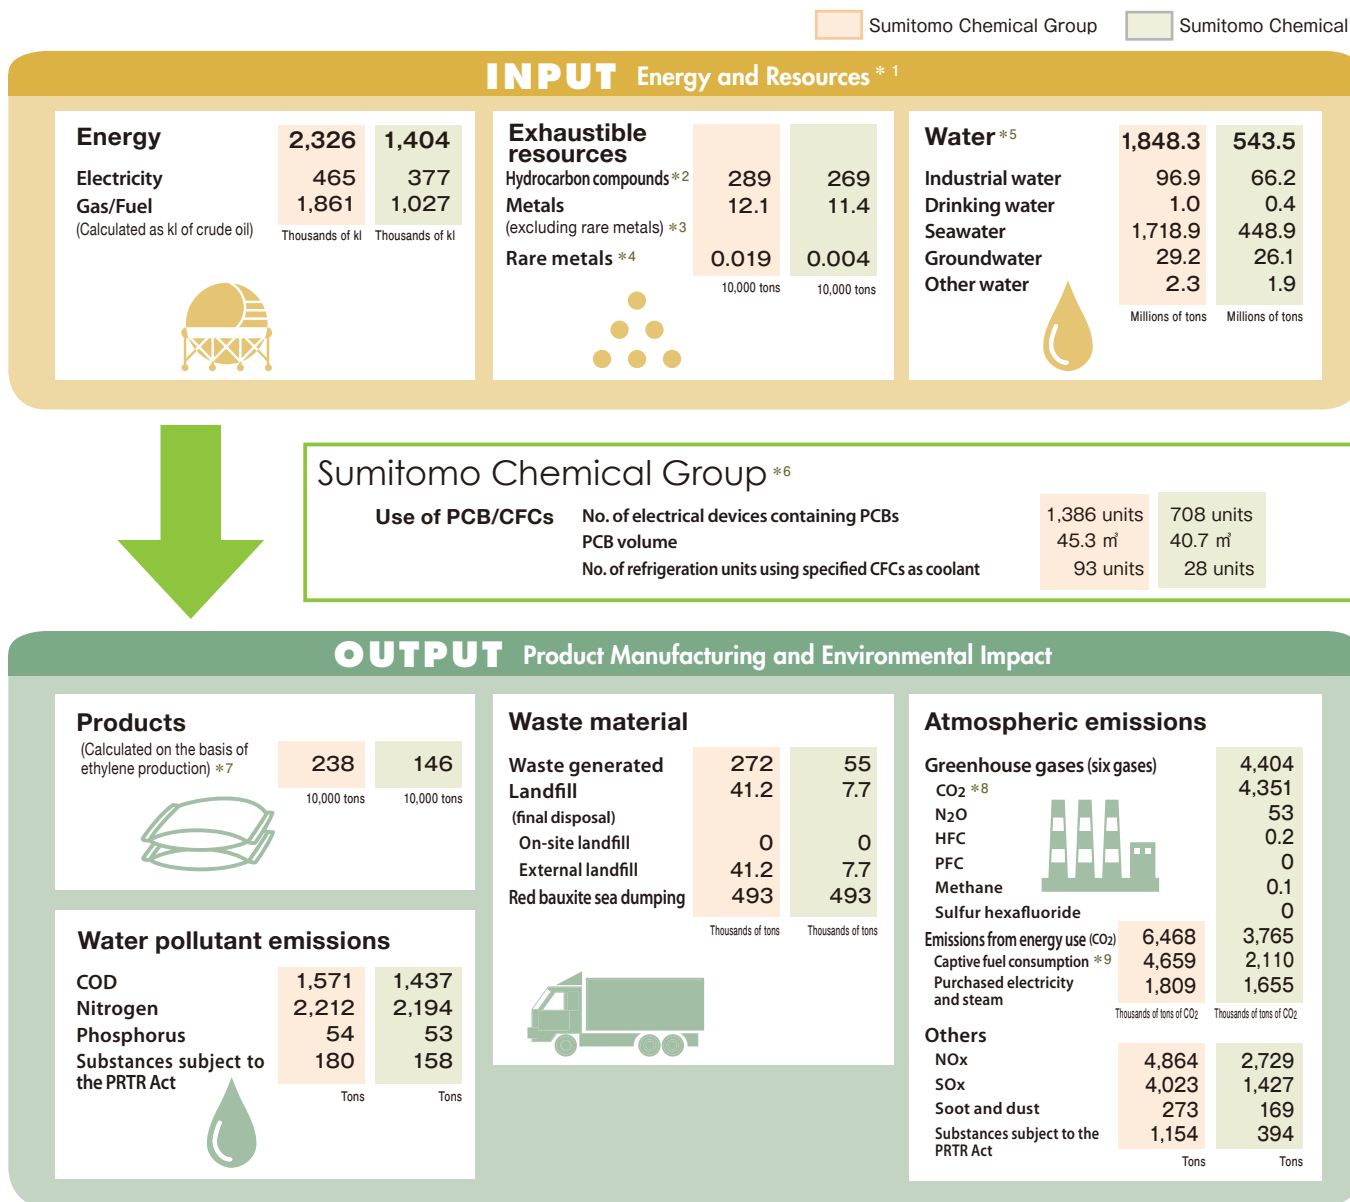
Sumitomo Chemical Group Sumitomo Chemical

INPUT Energy and Resources *1

Energy

| | | |
|---|---|---|
| Energy | 2,326 | 1,404 |
| Electricity | 465 | 377 |
| Gas/Fuel | 1,861 | 1,027 |
| (Calculated as kl of crude oil) | Thousands of kl | Thousands of kl |

Exhaustible resources

| | | |
|---|---|---|
| Hydrocarbon compounds *2 | 289 | 269 |
| Metals (excluding rare metals) *3 | 12.1 | 11.4 |
| Rare metals *4 | 0.019 | 0.004 |
| | 10,000 tons | 10,000 tons |

Water *5

| | | |
|---|---|---|
| Water *5 | 1,848.3 | 543.5 |
| Industrial water | 96.9 | 66.2 |
| Drinking water | 1.0 | 0.4 |
| Seawater | 1,718.9 | 448.9 |
| Groundwater | 29.2 | 26.1 |
| Other water | 2.3 | 1.9 |
| | Millions of tons | Millions of tons |

Sumitomo Chemical Group *6

Use of PCB/CFCs

| | | |
|---|---|---|
| No. of electrical devices containing PCBs | 1,386 units | 708 units |
| PCB volume | 45.3 m³ | 40.7 m³ |
| No. of refrigeration units using specified CFCs as coolant | 93 units | 28 units |

OUTPUT Product Manufacturing and Environmental Impact

Products

| | | |
|---|---|---|
| (Calculated on the basis of ethylene production) *7 | 238 | 146 |
| | 10,000 tons | 10,000 tons |

Waste material

| | | |
|---|---|---|
| Waste generated | 272 | 55 |
| Landfill | 41.2 | 7.7 |
| (final disposal) | | |
| On-site landfill | 0 | 0 |
| External landfill | 41.2 | 7.7 |
| Red bauxite sea dumping | 493 | 493 |
| | Thousands of tons | Thousands of tons |

Atmospheric emissions

| | | |
|---|---|---|
| Greenhouse gases (six gases) | | 4,404 |
| $CO_2$ *8 | | 4,351 |
| $N_2O$ | | 53 |
| HFC | | 0.2 |
| PFC | | 0 |
| Methane | | 0.1 |
| Sulfur hexafluoride | | 0 |
| Emissions from energy use ($CO_2$) | 6,468 | 3,765 |
| Captive fuel consumption *9 | 4,659 | 2,110 |
| Purchased electricity and steam | 1,809 | 1,655 |
| | Thousands of tons of $CO_2$ | Thousands of tons of $CO_2$ |

Others

| | | |
|---|---|---|
| NOx | 4,864 | 2,729 |
| SOx | 4,023 | 1,427 |
| Soot and dust | 273 | 169 |
| Substances subject to the PRTR Act | 1,154 | 394 |
| | Tons | Tons |

Water pollutant emissions

| | | |
|---|---|---|
| COD | 1,571 | 1,437 |
| Nitrogen | 2,212 | 2,194 |
| Phosphorus | 54 | 53 |
| Substances subject to the PRTR Act | 180 | 158 |
| | Tons | Tons |